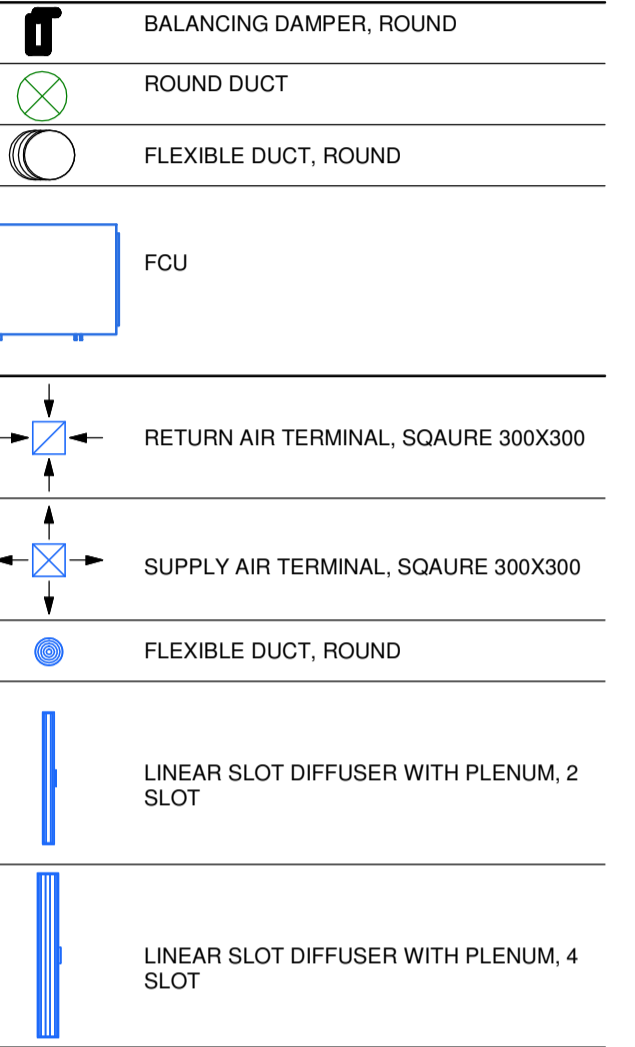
BALANCING DAMPER, ROUND

ROUND DUCT

FLEXIBLE DUCT, ROUND

FCU

RETURN AIR TERMINAL, SQAURE 300X300

SUPPLY AIR TERMINAL, SQAURE 300X300

FLEXIBLE DUCT, ROUND

LINEAR SLOT DIFFUSER WITH PLENUM, 2 SLOT

LINEAR SLOT DIFFUSER WITH PLENUM, 4 SLOT